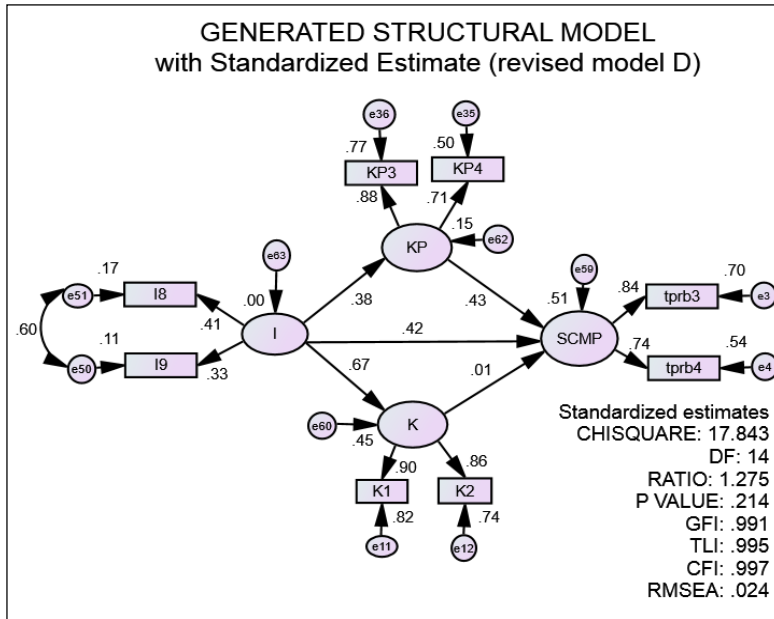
GENERATED STRUCTURAL MODEL
with Standardized Estimate (revised model D)

e36
.77
KP3
.88

e35
.50
KP4
.71

.15
e62
KP

e63
.00
.38
.43

.17
e51
I8
.41

.60

.11
e50
I9
.33

I

.42

e59
.51
SCMP

.84
tprb3
.70
e3

.74
tprb4
.54
e4

.67
.01

e60
.45
K

.90
K1
.82
e11

.86
K2
.74
e12

Standardized estimates
CHISQUARE: 17.843
DF: 14
RATIO: 1.275
P VALUE: .214
GFI: .991
TLI: .995
CFI: .997
RMSEA: .024